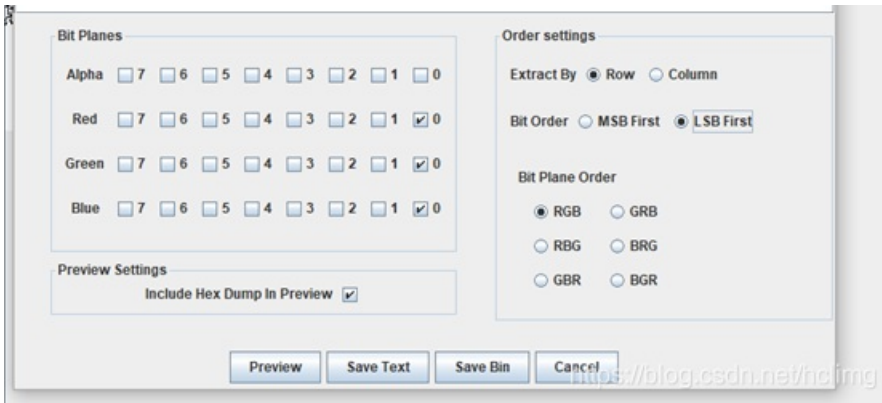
Bit Planes

Alpha 7 6 5 4 3 2 1 0

Red 7 6 5 4 3 2 1 0

Green 7 6 5 4 3 2 1 0

Blue 7 6 5 4 3 2 1 0

Preview Settings

Include Hex Dump In Preview

Order settings

Extract By Row Column

Bit Order MSB First LSB First

Bit Plane Order

RGB GRB

RBG BRG

GBR BGR

Preview Save Text Save Bin Cancel

https://blog.csdn.net/hcimg